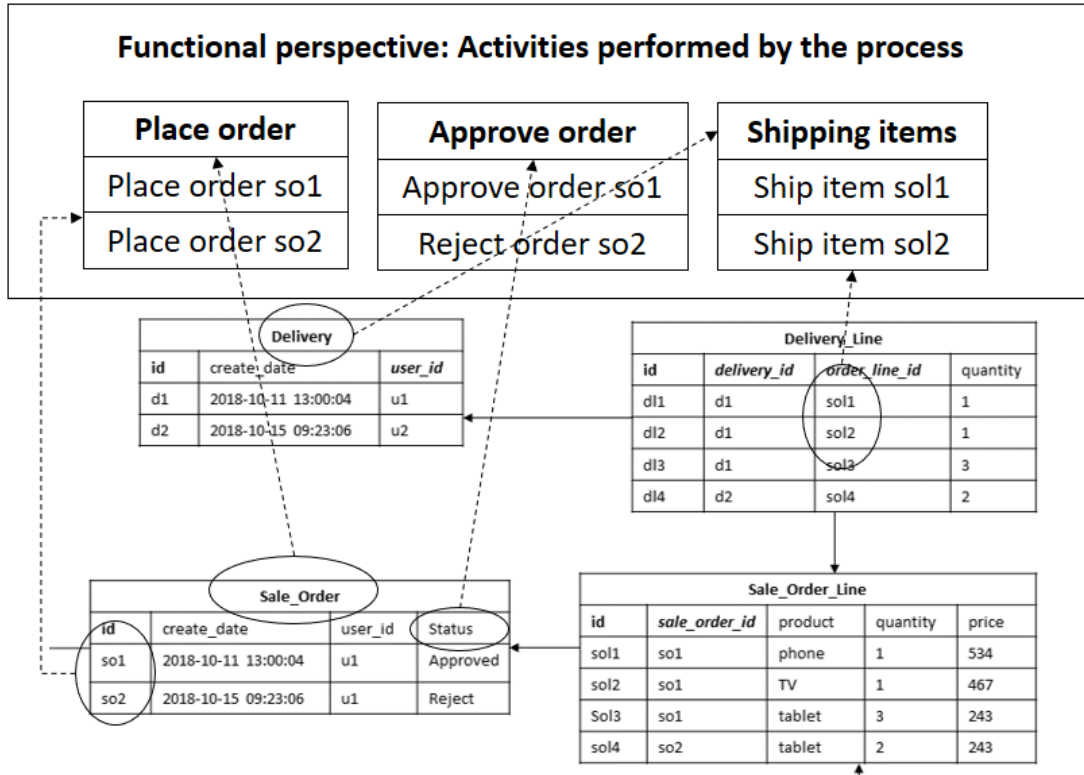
Functional perspective: Activities performed by the process

| Place order |
|---|
| Place order so1 |
| Place order so2 |

| Approve order |
|---|
| Approve order so1 |
| Reject order so2 |

| Shipping items |
|---|
| Ship item sol1 |
| Ship item sol2 |

Delivery

| id | create_date | user_id |
|---|---|---|
| d1 | 2018-10-11 13:00:04 | u1 |
| d2 | 2018-10-15 09:23:06 | u2 |

Delivery_Line

| id | delivery_id | order_line_id | quantity |
|---|---|---|---|
| dl1 | d1 | sol1 | 1 |
| dl2 | d1 | sol2 | 1 |
| dl3 | d1 | sol3 | 3 |
| dl4 | d2 | sol4 | 2 |

Sale_Order

| id | create_date | user_id | Status |
|---|---|---|---|
| so1 | 2018-10-11 13:00:04 | u1 | Approved |
| so2 | 2018-10-15 09:23:06 | u1 | Reject |

Sale_Order_Line

| id | sale_order_id | product | quantity | price |
|---|---|---|---|---|
| sol1 | so1 | phone | 1 | 534 |
| sol2 | so1 | TV | 1 | 467 |
| Sol3 | so1 | tablet | 3 | 243 |
| sol4 | so2 | tablet | 2 | 243 |